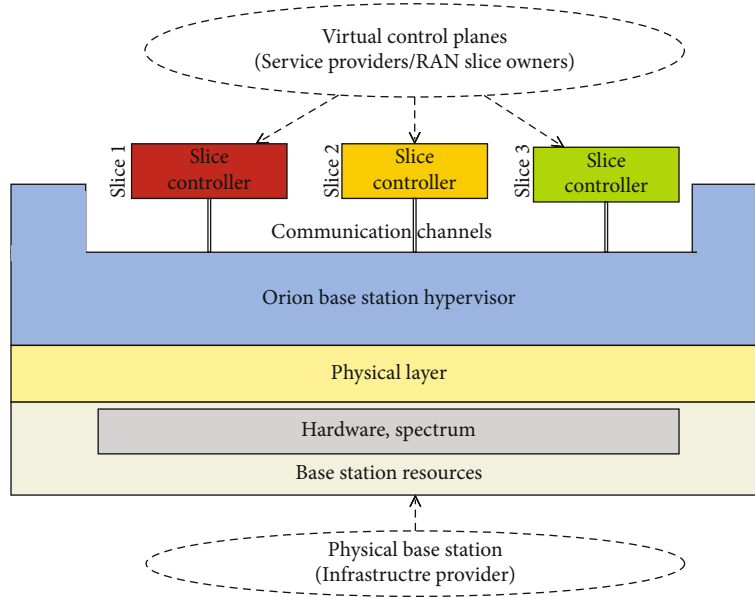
Virtual control planes
(Service providers/RAN slice owners)

Slice 1
Slice controller

Slice 2
Slice controller

Slice 3
Slice controller

Communication channels

Orion base station hypervisor

Physical layer

Hardware, spectrum

Base station resources

Physical base station
(Infrastructre provider)